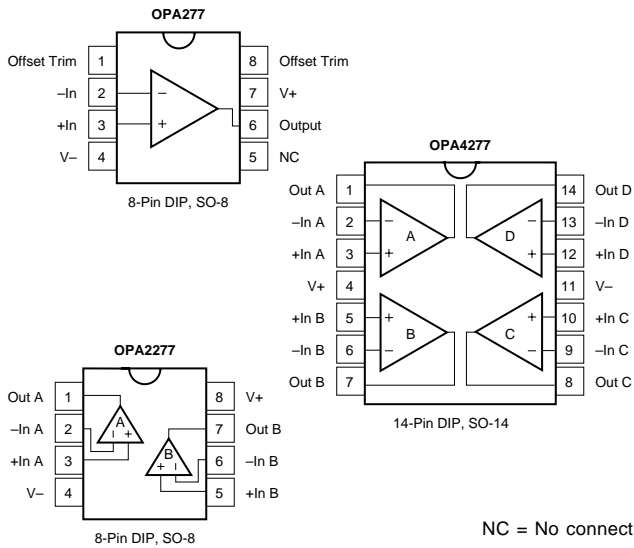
OPA277

Offset Trim 1
–In 2
+In 3
V– 4
8 Offset Trim
7 V+
6 Output
5 NC
–
+

8-Pin DIP, SO-8

OPA4277

Out A 1
–In A 2
+In A 3
V+ 4
+In B 5
–In B 6
Out B 7
14 Out D
13 –In D
12 +In D
11 V–
10 +In C
9 –In C
8 Out C
A
B
C
D
–
+
+
–
–
+
+
–

14-Pin DIP, SO-14

OPA2277

Out A 1
–In A 2
+In A 3
V– 4
8 V+
7 Out B
6 –In B
5 +In B
A
B
+
+

8-Pin DIP, SO-8

NC = No connect